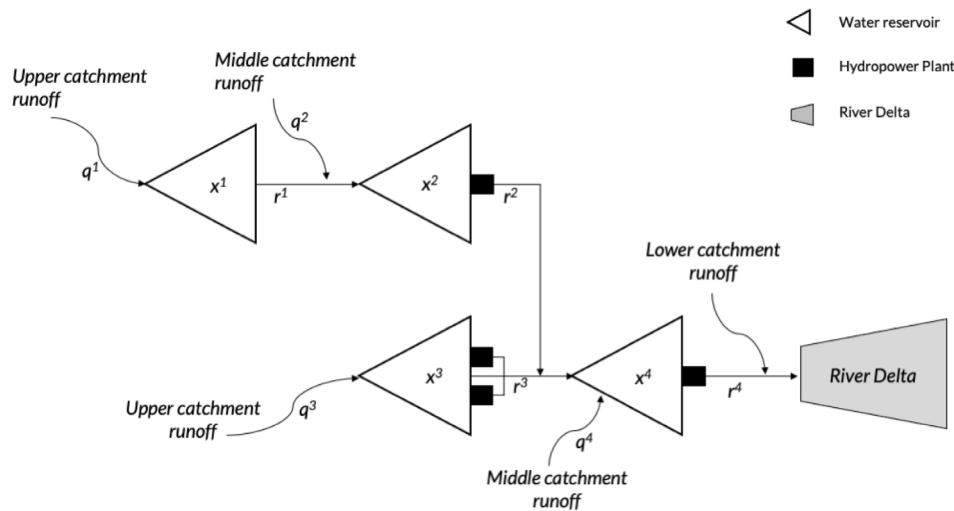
Water reservoir

Hydropower Plant

River Delta

Upper catchment runoff

$q^1$

$x^1$

$r^1$

Middle catchment runoff

$q^2$

$x^2$

$r^2$

Lower catchment runoff

$x^3$

$r^3$

$x^4$

$r^4$

River Delta

Upper catchment runoff

$q^3$

$q^4$

Middle catchment runoff